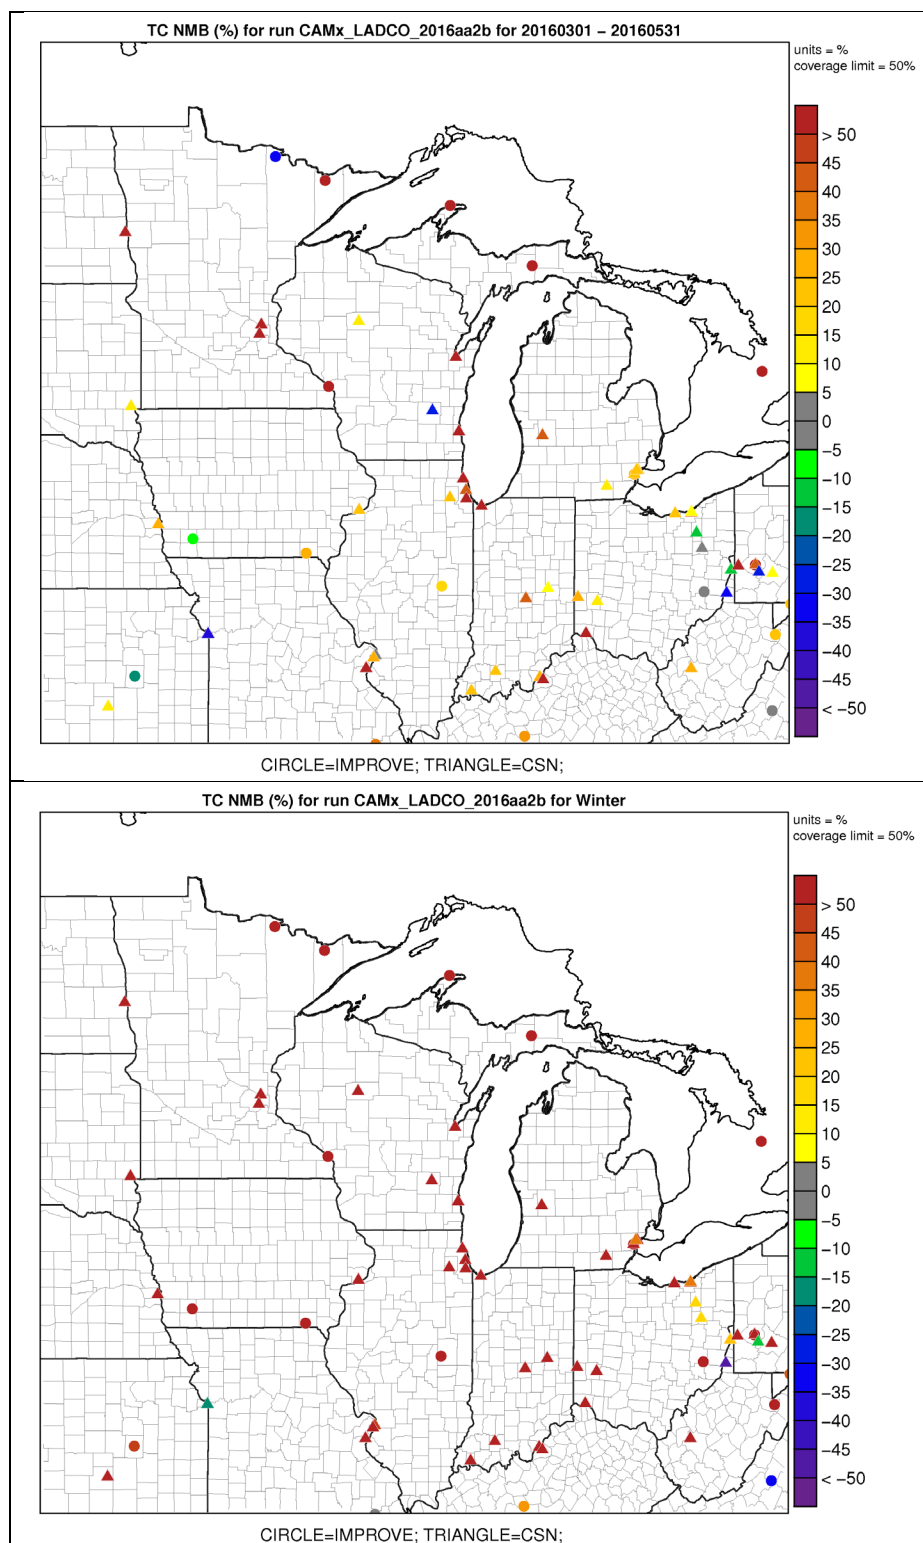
TC NMB (%) for run CAMx_LADCO_2016aa2b for 20160301 – 20160531

units = %
coverage limit = 50%

> 50
45
40
35
30
25
20
15
10
5
0
-5
-10
-15
-20
-25
-30
-35
-40
-45
< -50

CIRCLE=IMPROVE; TRIANGLE=CSN;

TC NMB (%) for run CAMx_LADCO_2016aa2b for Winter

units = %
coverage limit = 50%

> 50
45
40
35
30
25
20
15
10
5
0
-5
-10
-15
-20
-25
-30
-35
-40
-45
< -50

CIRCLE=IMPROVE; TRIANGLE=CSN;